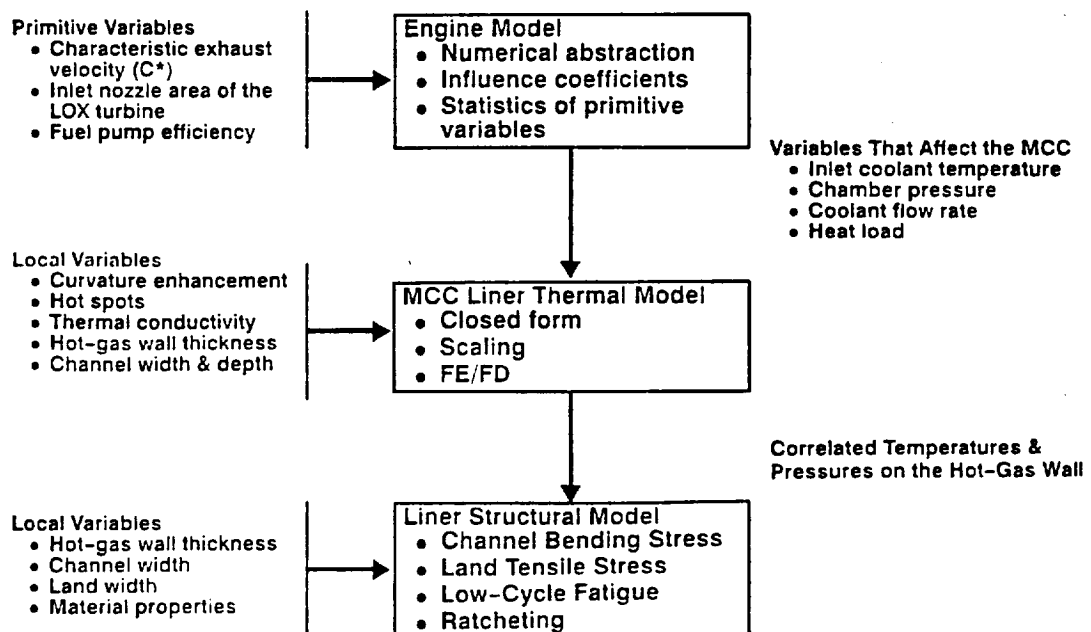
Primitive Variables
• Characteristic exhaust velocity (C*)
• Inlet nozzle area of the LOX turbine
• Fuel pump efficiency

Engine Model
• Numerical abstraction
• Influence coefficients
• Statistics of primitive variables

Variables That Affect the MCC
• Inlet coolant temperature
• Chamber pressure
• Coolant flow rate
• Heat load

Local Variables
• Curvature enhancement
• Hot spots
• Thermal conductivity
• Hot-gas wall thickness
• Channel width & depth

MCC Liner Thermal Model
• Closed form
• Scaling
• FE/FD

Correlated Temperatures & Pressures on the Hot-Gas Wall

Local Variables
• Hot-gas wall thickness
• Channel width
• Land width
• Material properties

Liner Structural Model
• Channel Bending Stress
• Land Tensile Stress
• Low-Cycle Fatigue
• Ratcheting